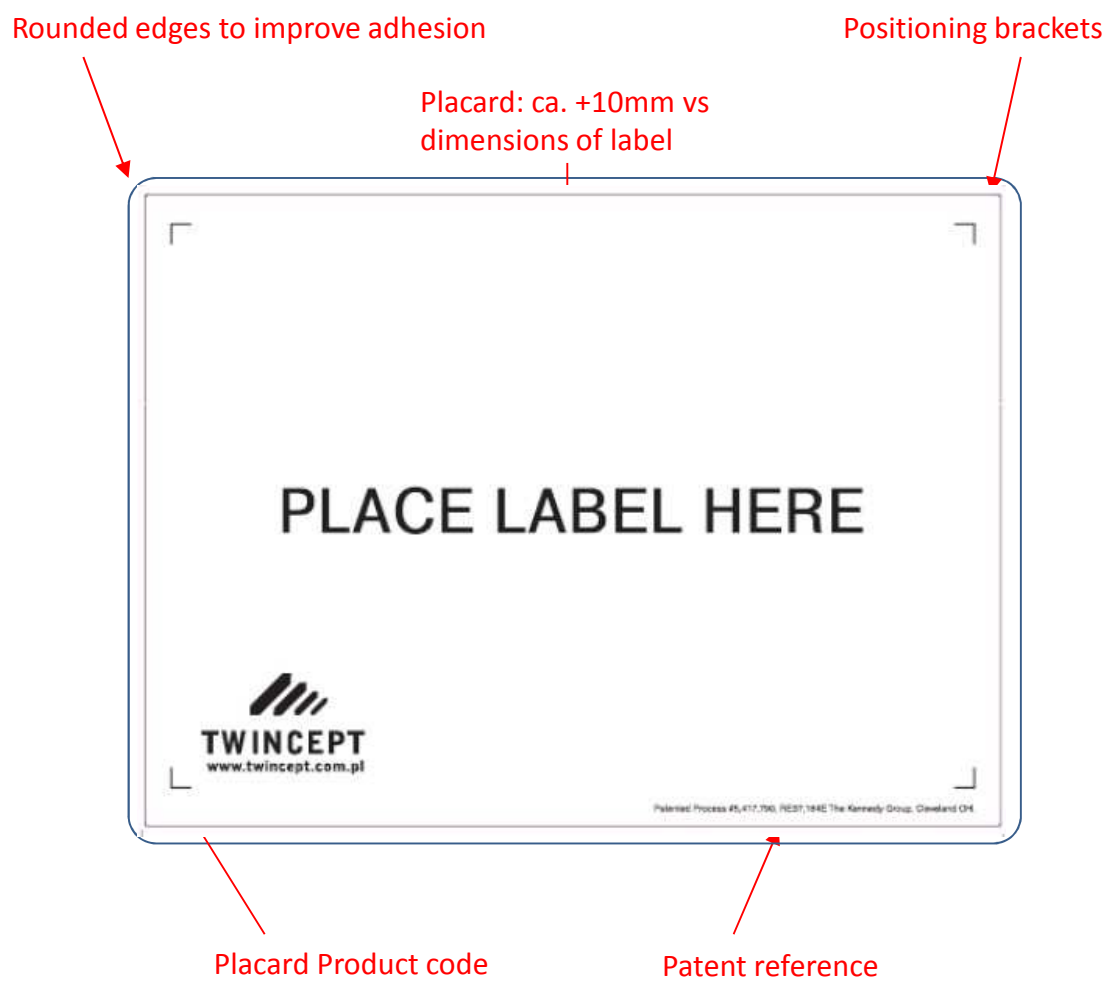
Rounded edges to improve adhesion

Positioning brackets

Placard: ca. +10mm vs dimensions of label

PLACE LABEL HERE

TWINCEPT
www.twincept.com.pl

Patented Process #5,417,790, RE37,164E The Kennedy Group, Cleveland OH.

Placard Product code

Patent reference